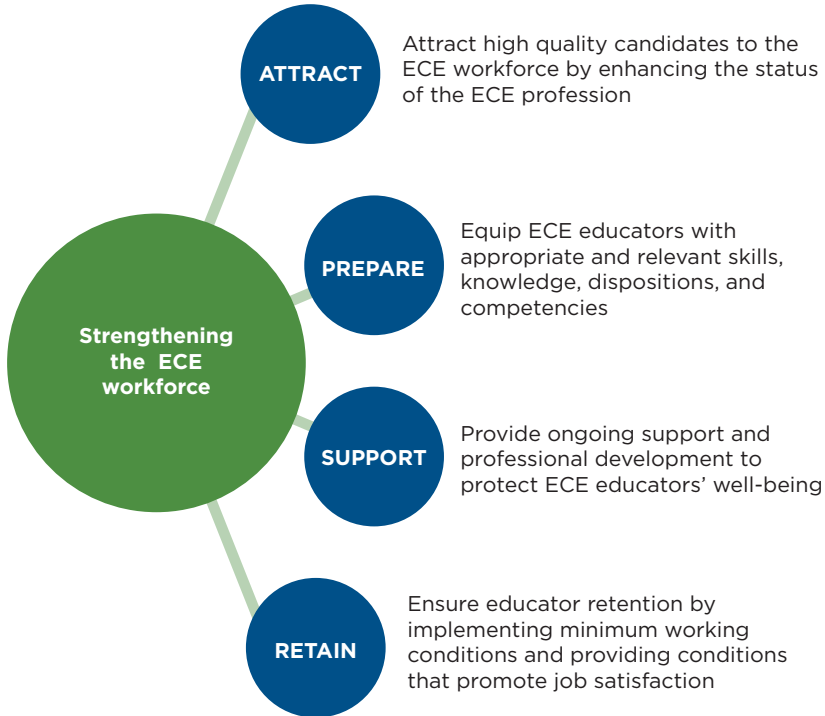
Strengthening the ECE workforce

ATTRACT

Attract high quality candidates to the ECE workforce by enhancing the status of the ECE profession

PREPARE

Equip ECE educators with appropriate and relevant skills, knowledge, dispositions, and competencies

SUPPORT

Provide ongoing support and professional development to protect ECE educators' well-being

RETAIN

Ensure educator retention by implementing minimum working conditions and providing conditions that promote job satisfaction